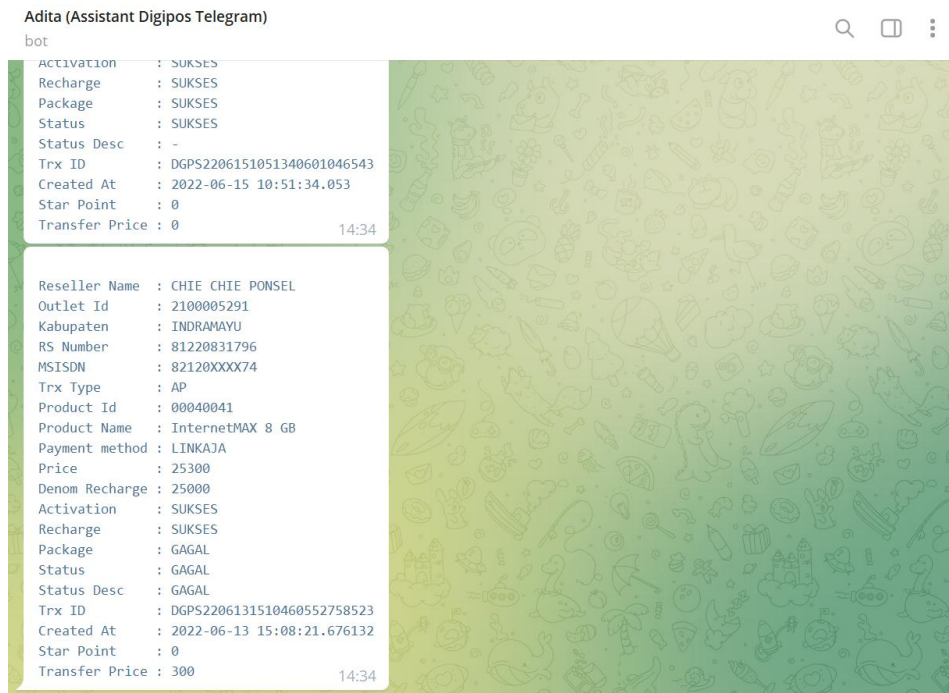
Adita (Assistant Digipos Telegram)
bot

Activation : SUKSES
Recharge : SUKSES
Package : SUKSES
Status : SUKSES
Status Desc : -
Trx ID : DGPS22061510513406010465 43
Created At : 2022-06-15 10:51:34.053
Star Point : 0
Transfer Price : 0
14:34

Reseller Name : CHIE CHIE PONSEL
Outlet Id : 2100005291
Kabupaten : INDRAMAYU
RS Number : 81220831796
MSISDN : 82120XXXX74
Trx Type : AP
Product Id : 00040041
Product Name : InternetMAX 8 GB
Payment method : LINKAJA
Price : 25300
Denom Recharge : 25000
Activation : SUKSES
Recharge : SUKSES
Package : GAGAL
Status : GAGAL
Status Desc : GAGAL
Trx ID : DGPS220613151046055275852 3
Created At : 2022-06-13 15:08:21.676132
Star Point : 0
Transfer Price : 300
14:34